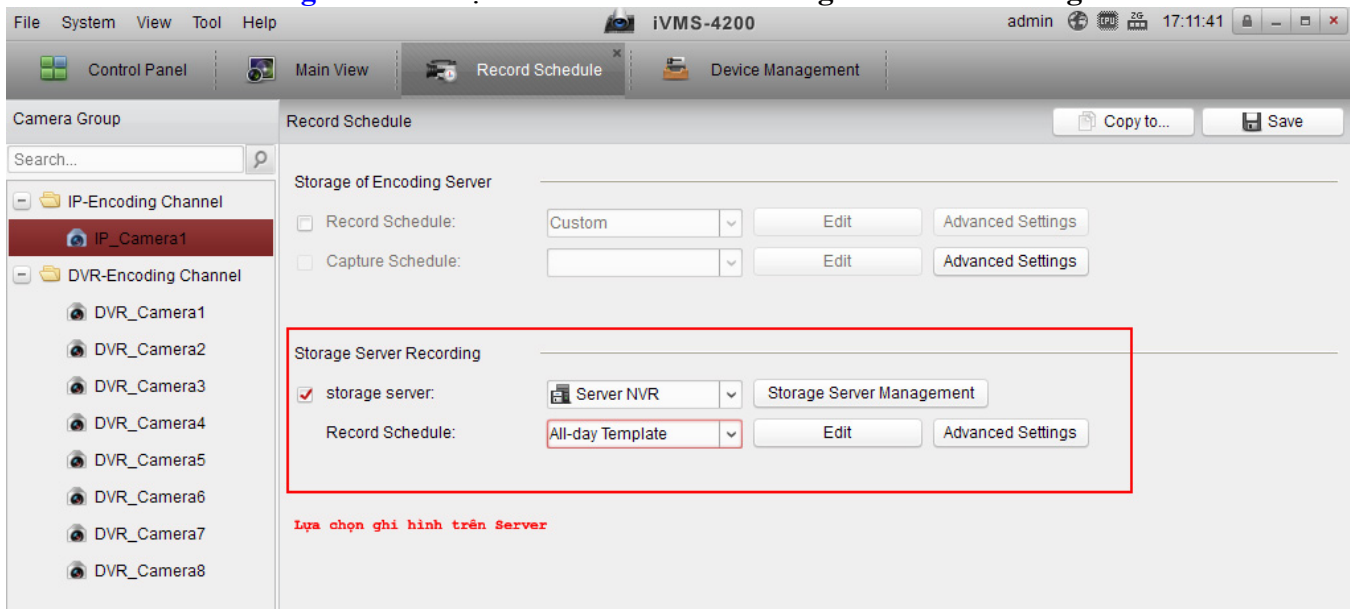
File System View Tool Help

iVMS-4200

admin 17:11:41

Control Panel

Main View

Record Schedule

Device Management

Camera Group

Record Schedule

Copy to...

Save

Search...

IP-Encoding Channel

IP_Camera1

DVR-Encoding Channel

DVR_Camera1

DVR_Camera2

DVR_Camera3

DVR_Camera4

DVR_Camera5

DVR_Camera6

DVR_Camera7

DVR_Camera8

Storage of Encoding Server

Record Schedule: Custom Edit Advanced Settings

Capture Schedule: Edit Advanced Settings

Storage Server Recording

storage server: Server NVR Storage Server Management

Record Schedule: All-day Template Edit Advanced Settings

Lựa chọn ghi hình trên Server